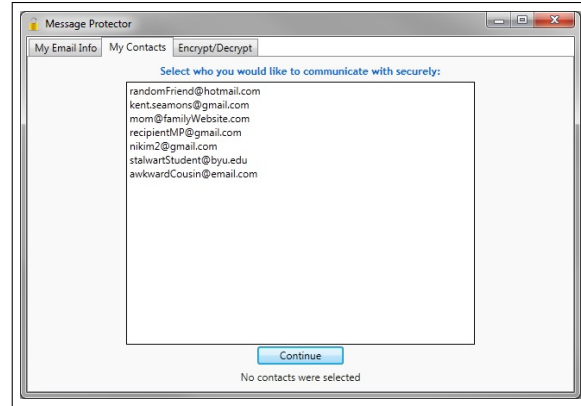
Message Protector

My Email Info | My Contacts | Encrypt/Decrypt

Select who you would like to communicate with securely:

randomFriend@hotmail.com
kent.seamons@gmail.com
mom@familyWebsite.com
recipientMP@gmail.com
nikim2@gmail.com
stalwartStudent@byu.edu
awkwardCousin@email.com

Continue

No contacts were selected